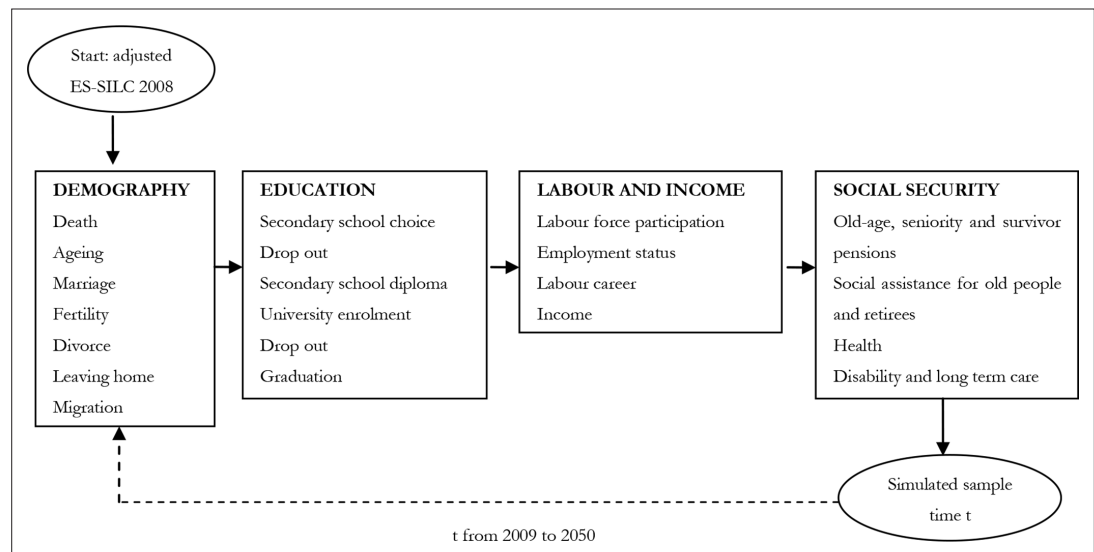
Start: adjusted ES-SILC 2008

DEMOGRAPHY
Death
Ageing
Marriage
Fertility
Divorce
Leaving home
Migration

EDUCATION
Secondary school choice
Drop out
Secondary school diploma
University enrolment
Drop out
Graduation

LABOUR AND INCOME
Labour force participation
Employment status
Labour career
Income

SOCIAL SECURITY
Old-age, seniority and survivor pensions
Social assistance for old people and retirees
Health
Disability and long term care

Simulated sample time t

t from 2009 to 2050